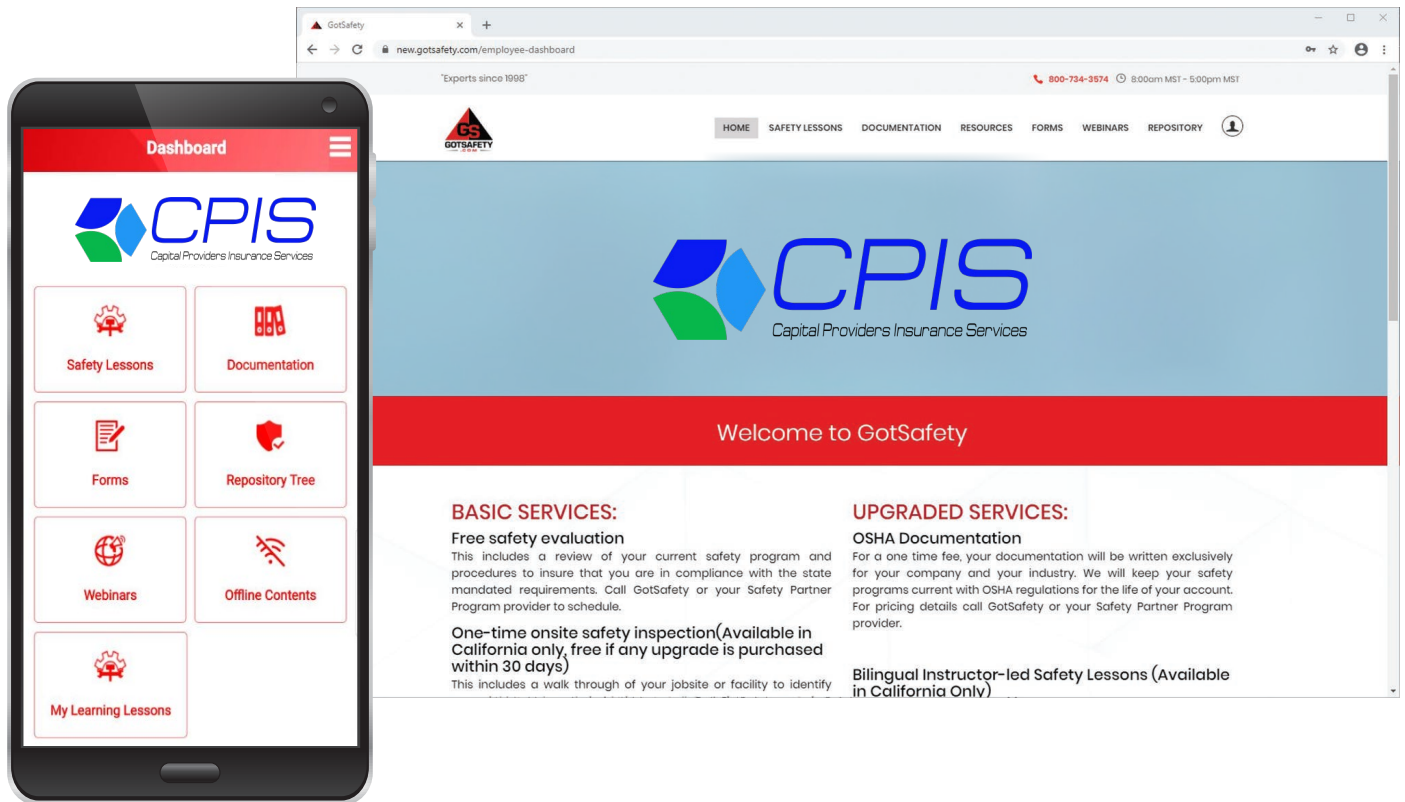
Dashboard

CPIS
Capital Providers Insurance Services

Safety Lessons

Documentation

Forms

Repository Tree

Webinars

Offline Contents

My Learning Lessons

GotSafety × +

new.gotsafety.com/employee-dashboard

"Experts since 1998"

800-734-3574 8:00am MST - 5:00pm MST

GS GOTSAFETY .COM

HOME SAFETY LESSONS DOCUMENTATION RESOURCES FORMS WEBINARS REPOSITORY

CPIS
Capital Providers Insurance Services

Welcome to GotSafety

BASIC SERVICES:

Free safety evaluation

This includes a review of your current safety program and procedures to insure that you are in compliance with the state mandated requirements. Call GotSafety or your Safety Partner Program provider to schedule.

One-time onsite safety inspection(Available in California only, free if any upgrade is purchased within 30 days)

This includes a walk through of your jobsite or facility to identify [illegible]

UPGRADED SERVICES:

OSHA Documentation

For a one time fee, your documentation will be written exclusively for your company and your industry. We will keep your safety programs current with OSHA regulations for the life of your account. For pricing details call GotSafety or your Safety Partner Program provider.

Bilingual Instructor-led Safety Lessons (Available in California Only)